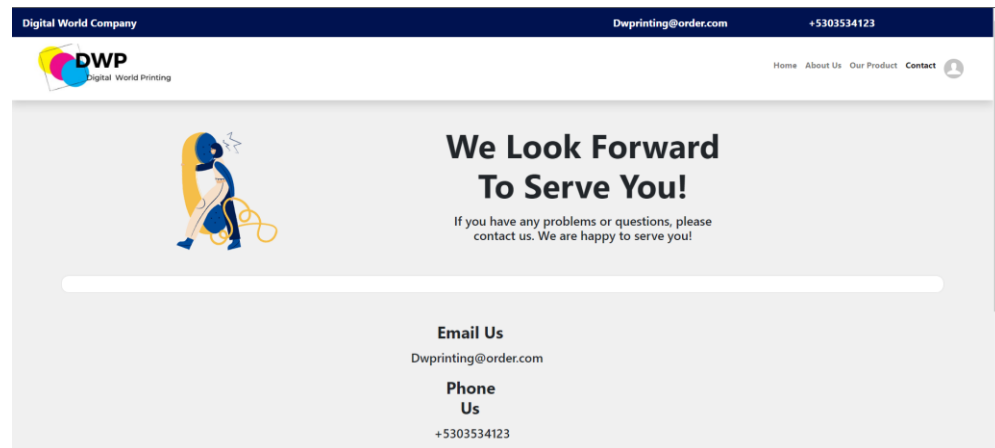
Digital World Company Dwprinting@order.com +5303534123

DWP
Digital World Printing

Home About Us Our Product Contact

We Look Forward To Serve You!

If you have any problems or questions, please contact us. We are happy to serve you!

Email Us

Dwprinting@order.com

Phone Us

+5303534123